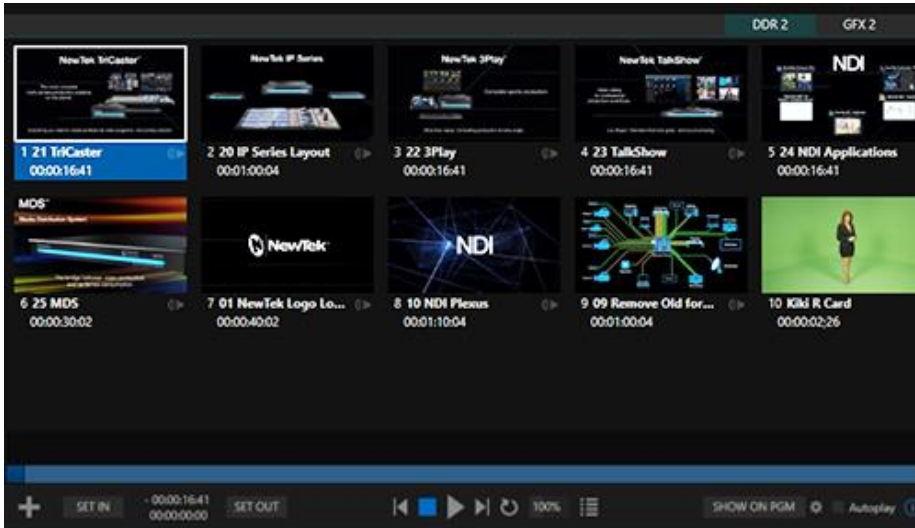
DDR 2
GFX 2

NewTek TriCaster
1 21 TriCaster
00:00:16:41

NewTek IP Series
2 20 IP Series Layout
00:01:00:04

NewTek 3Play
3 22 3Play
00:00:16:41

NewTek TalkShow
4 23 TalkShow
00:00:16:41

NDI
5 24 NDI Applications
00:00:16:41

MOS
6 25 MDS
00:00:30:02

NewTek
7 01 NewTek Logo Lo...
00:00:40:02

NDI
8 10 NDI Plexus
00:01:10:04

9 09 Remove Old for...
00:01:00:04

10 Kiki R Card
00:00:02:26

SET IN
- 00:00:16:41
00:00:00:00
SET OUT
100%
SHOW ON PGM
Autoplay